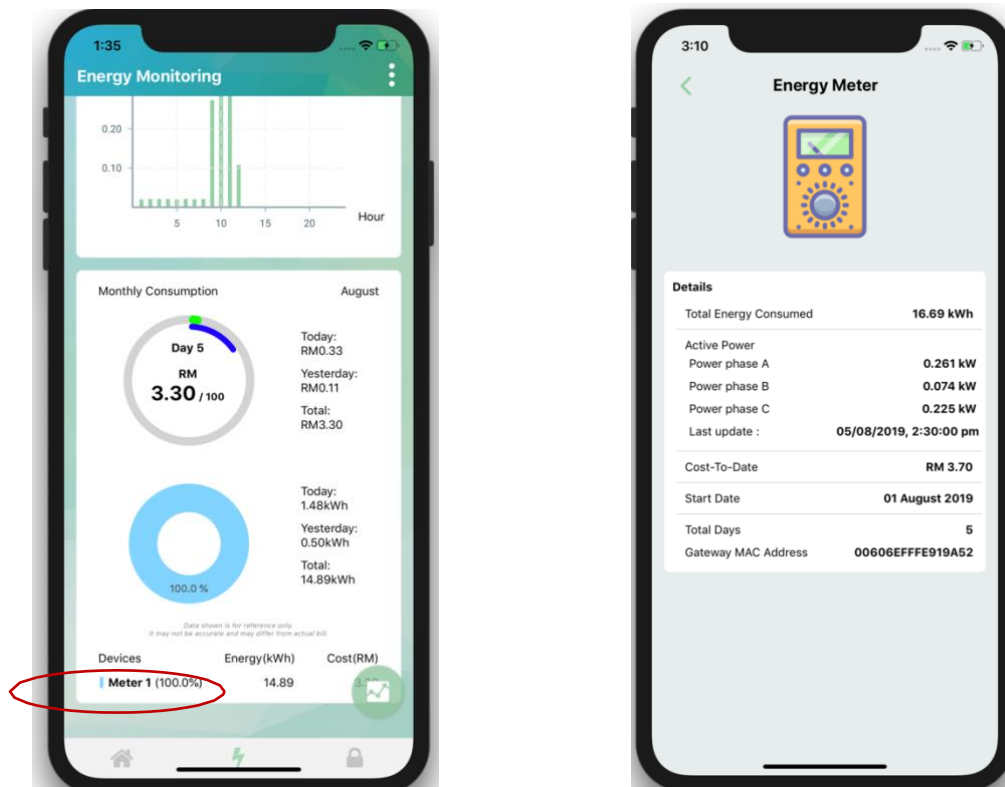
1:35

Energy Monitoring

0.20
0.10
5 10 15 20
Hour

Monthly Consumption August

Day 5
RM
3.30 / 100

Today:
RM0.33
Yesterday:
RM0.11
Total:
RM3.30

100.0 %

Today:
1.48kWh
Yesterday:
0.50kWh
Total:
14.89kWh

Data shown is for reference only.
It may not be accurate and may differ from actual bill.

| Devices | Energy(kWh) | Cost(RM) |
|---|---|---|
| Meter 1 (100.0%) | 14.89 | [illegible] |

3:10

Energy Meter

Details

| | |
|---|---|
| Total Energy Consumed | 16.69 kWh |
| Active Power | |
| Power phase A | 0.261 kW |
| Power phase B | 0.074 kW |
| Power phase C | 0.225 kW |
| Last update : | 05/08/2019, 2:30:00 pm |
| Cost-To-Date | RM 3.70 |
| Start Date | 01 August 2019 |
| Total Days | 5 |
| Gateway MAC Address | 00606EFFFE919A52 |